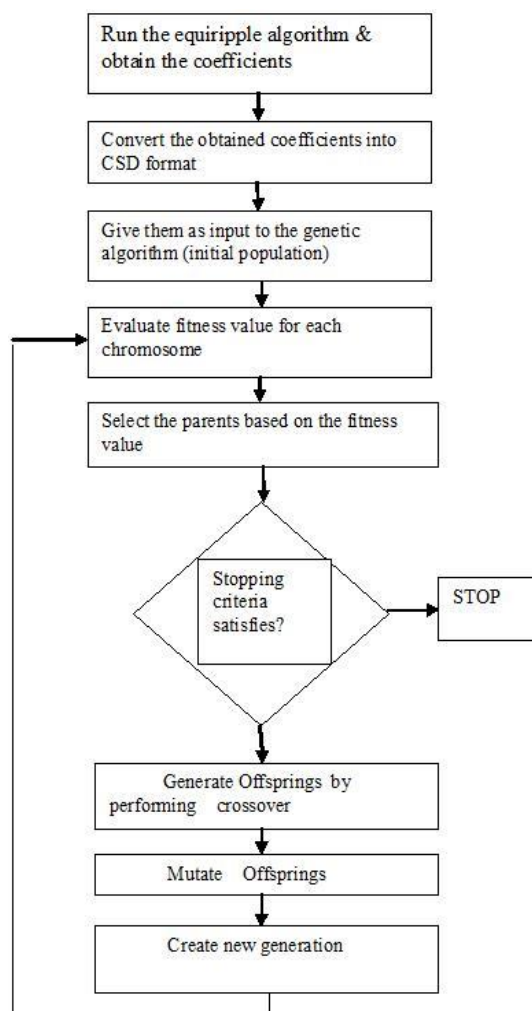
Run the equiripple algorithm & obtain the coefficients

Convert the obtained coefficients into CSD format

Give them as input to the genetic algorithm (initial population)

Evaluate fitness value for each chromosome

Select the parents based on the fitness value

Stopping criteria satisfies?

STOP

Generate Offsprings by performing crossover

Mutate Offsprings

Create new generation